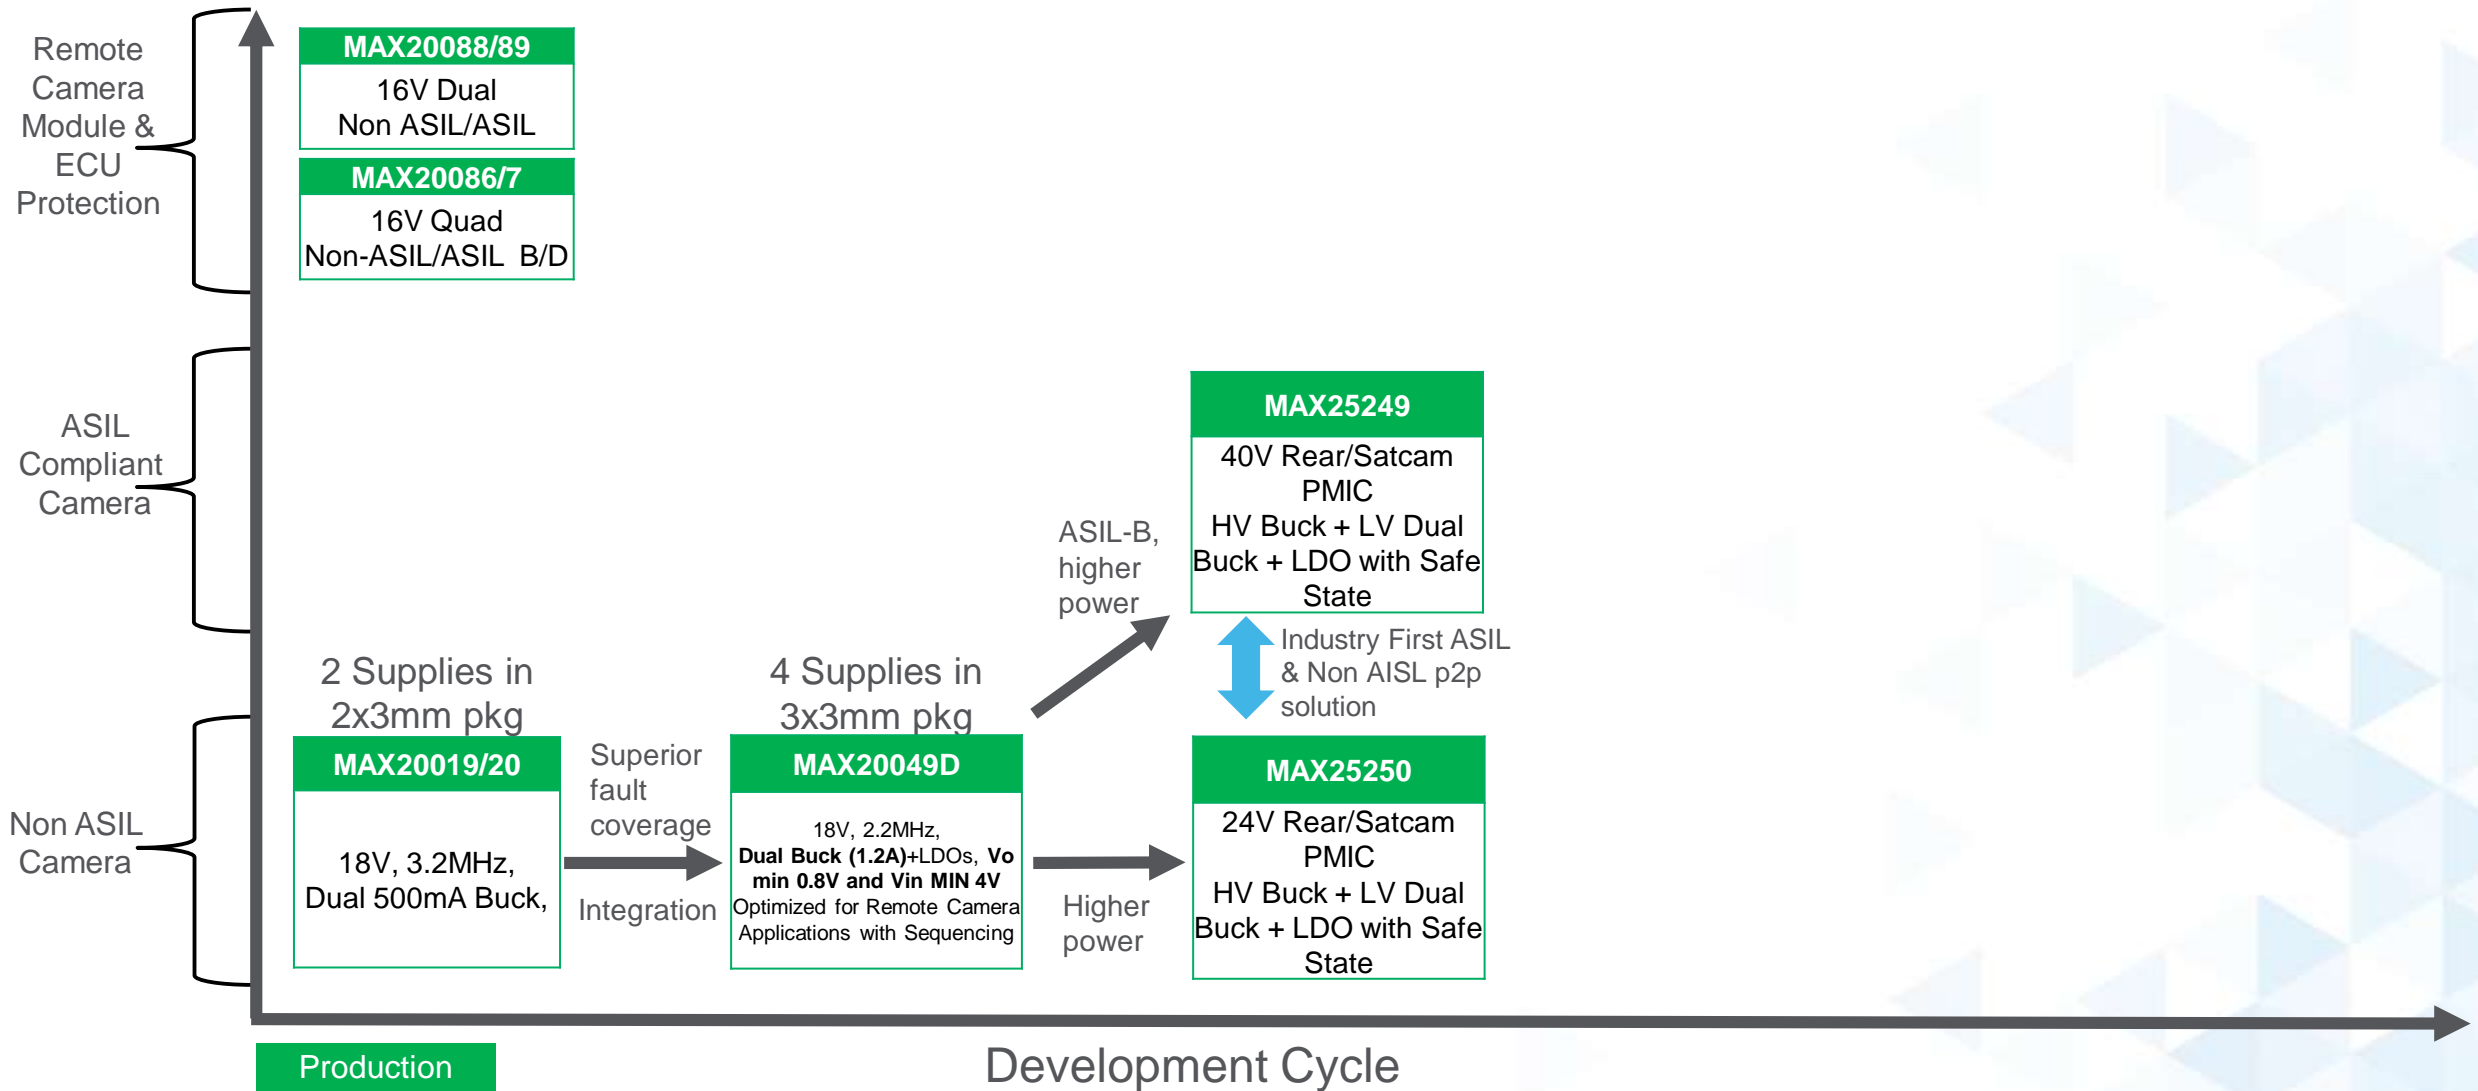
Remote Camera Module & ECU Protection

MAX20088/89

16V Dual
Non ASIL/ASIL

MAX20086/7

16V Quad
Non-ASIL/ASIL B/D

ASIL Compliant Camera

MAX25249

40V Rear/Satcam PMIC
HV Buck + LV Dual Buck + LDO with Safe State

ASIL-B, higher power

Industry First ASIL & Non AISL p2p solution

Non ASIL Camera

2 Supplies in 2x3mm pkg

MAX20019/20

18V, 3.2MHz, Dual 500mA Buck,

Superior fault coverage

Integration

4 Supplies in 3x3mm pkg

MAX20049D

18V, 2.2MHz, Dual Buck (1.2A)+LDOs, Vo min 0.8V and Vin MIN 4V Optimized for Remote Camera Applications with Sequencing

Higher power

MAX25250

24V Rear/Satcam PMIC
HV Buck + LV Dual Buck + LDO with Safe State

Production

Development Cycle